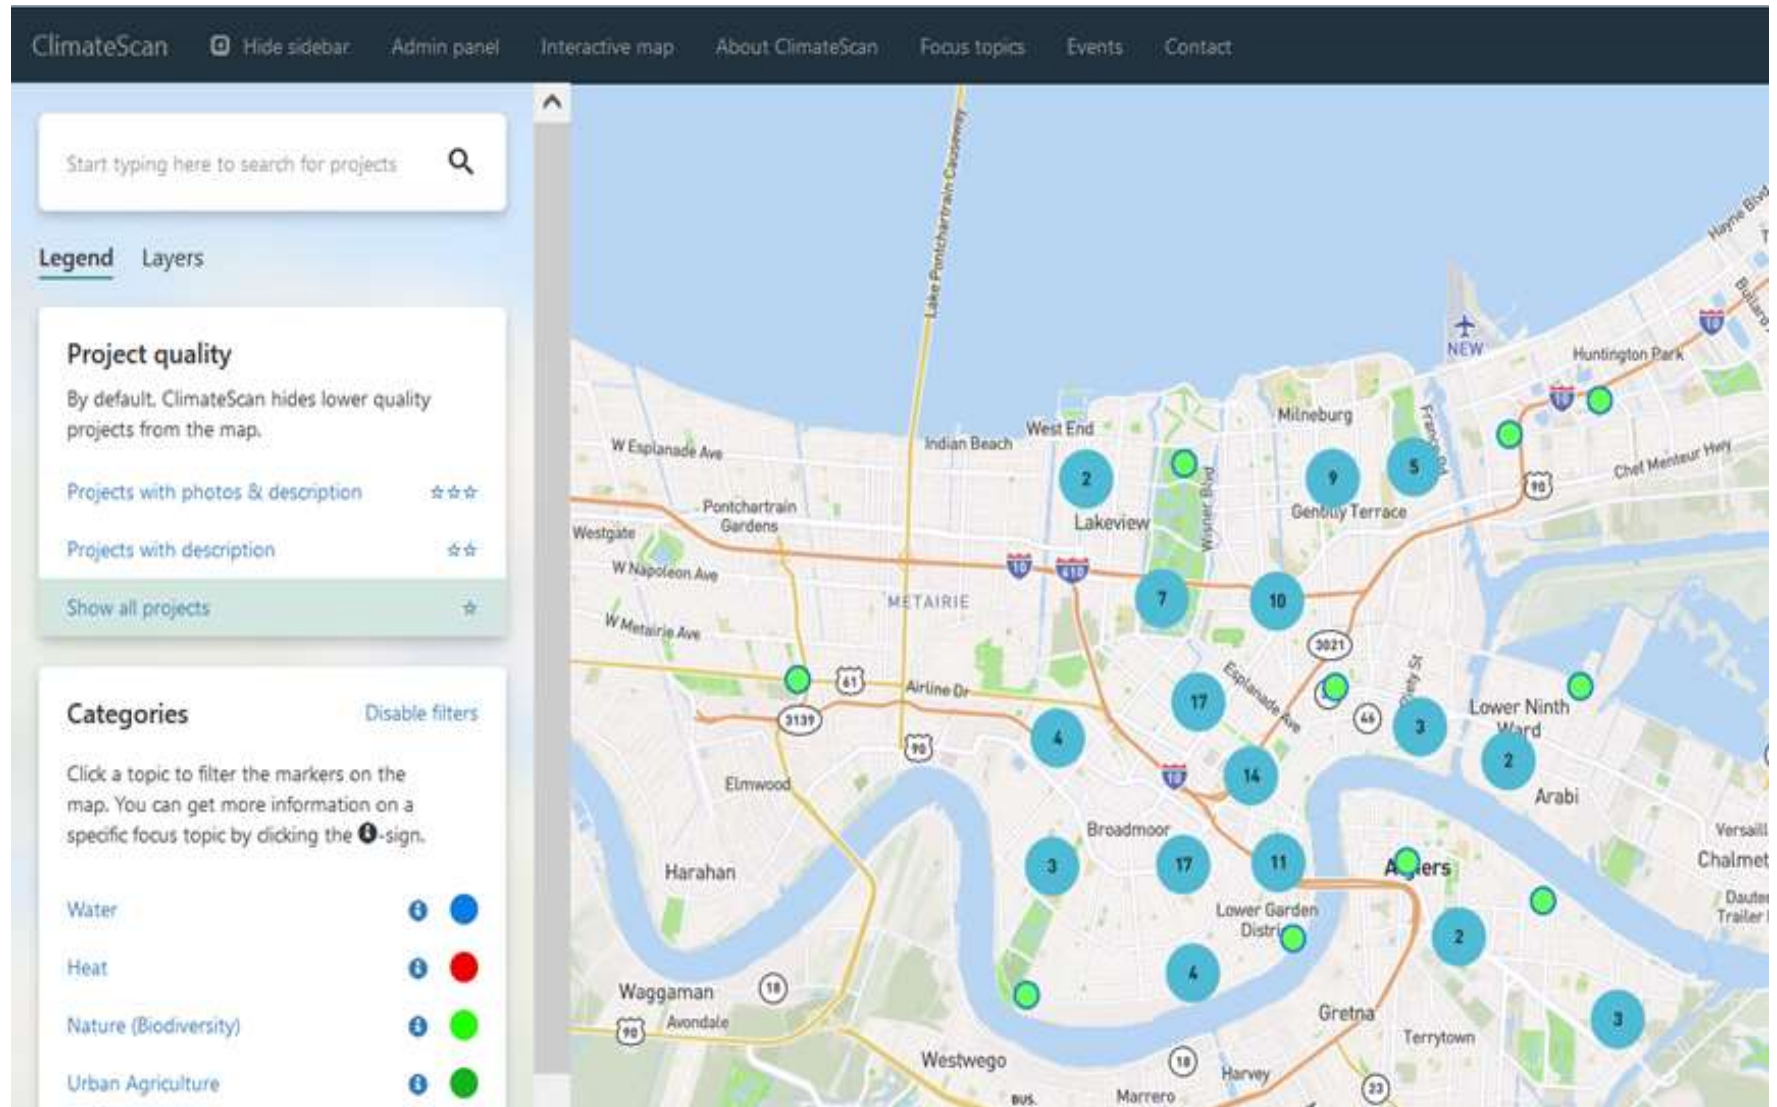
ClimateScan Hide sidebar Admin panel Interactive map About ClimateScan Focus topics Events Contact

Start typing here to search for projects

Legend Layers

Project quality

By default, ClimateScan hides lower quality projects from the map.

Projects with photos & description ☆☆☆

Projects with description ☆☆

Show all projects ☆

Categories Disable filters

Click a topic to filter the markers on the map. You can get more information on a specific focus topic by clicking the ❶-sign.

Water

Heat

Nature (Biodiversity)

Urban Agriculture

Lake Pontchartrain Causeway
NEW
Huntington Park
Milneburg
West End
Indian Beach
W Esplanade Ave
Chef Menteur Hwy
Gentilly Terrace
Pontchartrain Gardens
Lakeview
Westgate
W Napoleon Ave
METAIRIE
W Metairie Ave
Airline Dr
Esplanade Ave
Lower Ninth Ward
Elmwood
Arabi
Broadmoor
Harahan
Algiers
Chalmet
Lower Garden District
Waggaman
Avondale
Gretna
Terrytown
Westwego
Harvey
Marrero
2 9 5 7 10 17 4 3 2 14 3 17 11 2 4 3
10 610 90 61 3139 3021 46 18 23